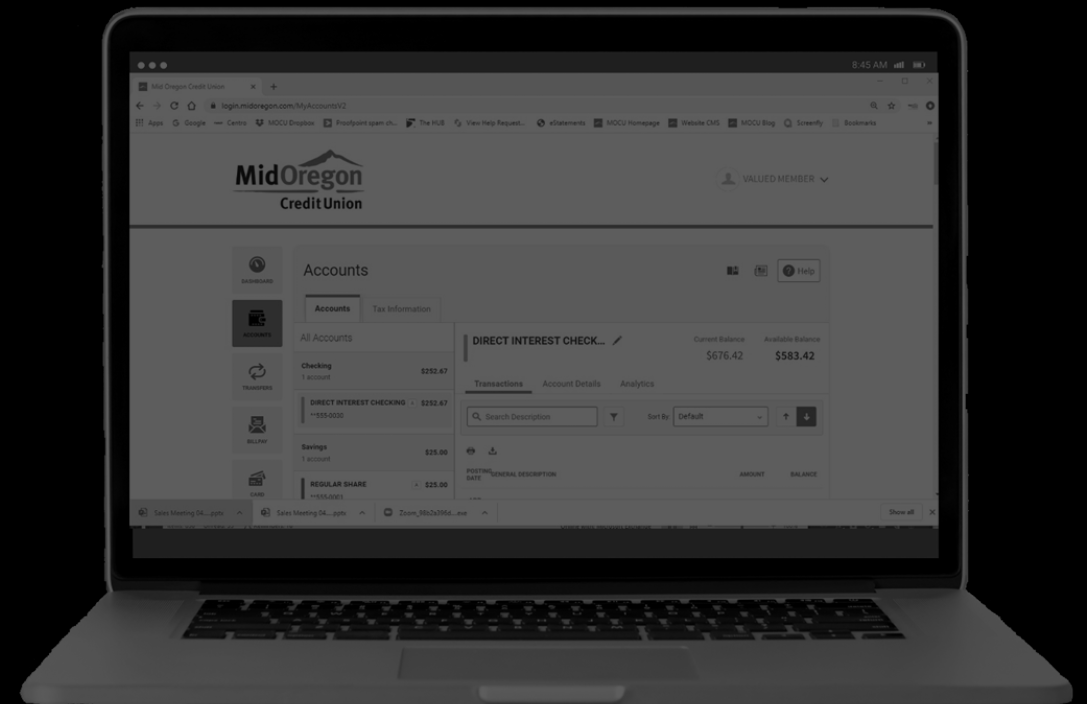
8:45 AM

Mid Oregon Credit Union

login.midoregon.com/MyAccountsV2

Apps Google Centro MOCU Dropbox Proofpoint spam ch... The HUB View Help Request... eStatements MOCU Homepage Website CMS MOCU Blog Screenfly Bookmarks

MidOregon Credit Union

VALUED MEMBER

DASHBOARD

ACCOUNTS

TRANSFERS

BILLPAY

CARD

Accounts

Help

Accounts Tax Information

All Accounts

Checking 1 account $252.67

DIRECT INTEREST CHECKING $252.67 **555-0000

Savings 1 account $25.00

REGULAR SHARE $25.00 **555-0001

DIRECT INTEREST CHECK...

Current Balance $676.42

Available Balance $583.42

Transactions Account Details Analytics

Search Description

Sort By Default

POSTING DATE GENERAL DESCRIPTION AMOUNT BALANCE

Sales Meeting 04....pptx

Sales Meeting 04....pptx

Zoom_90c2e398d....exe

Show all